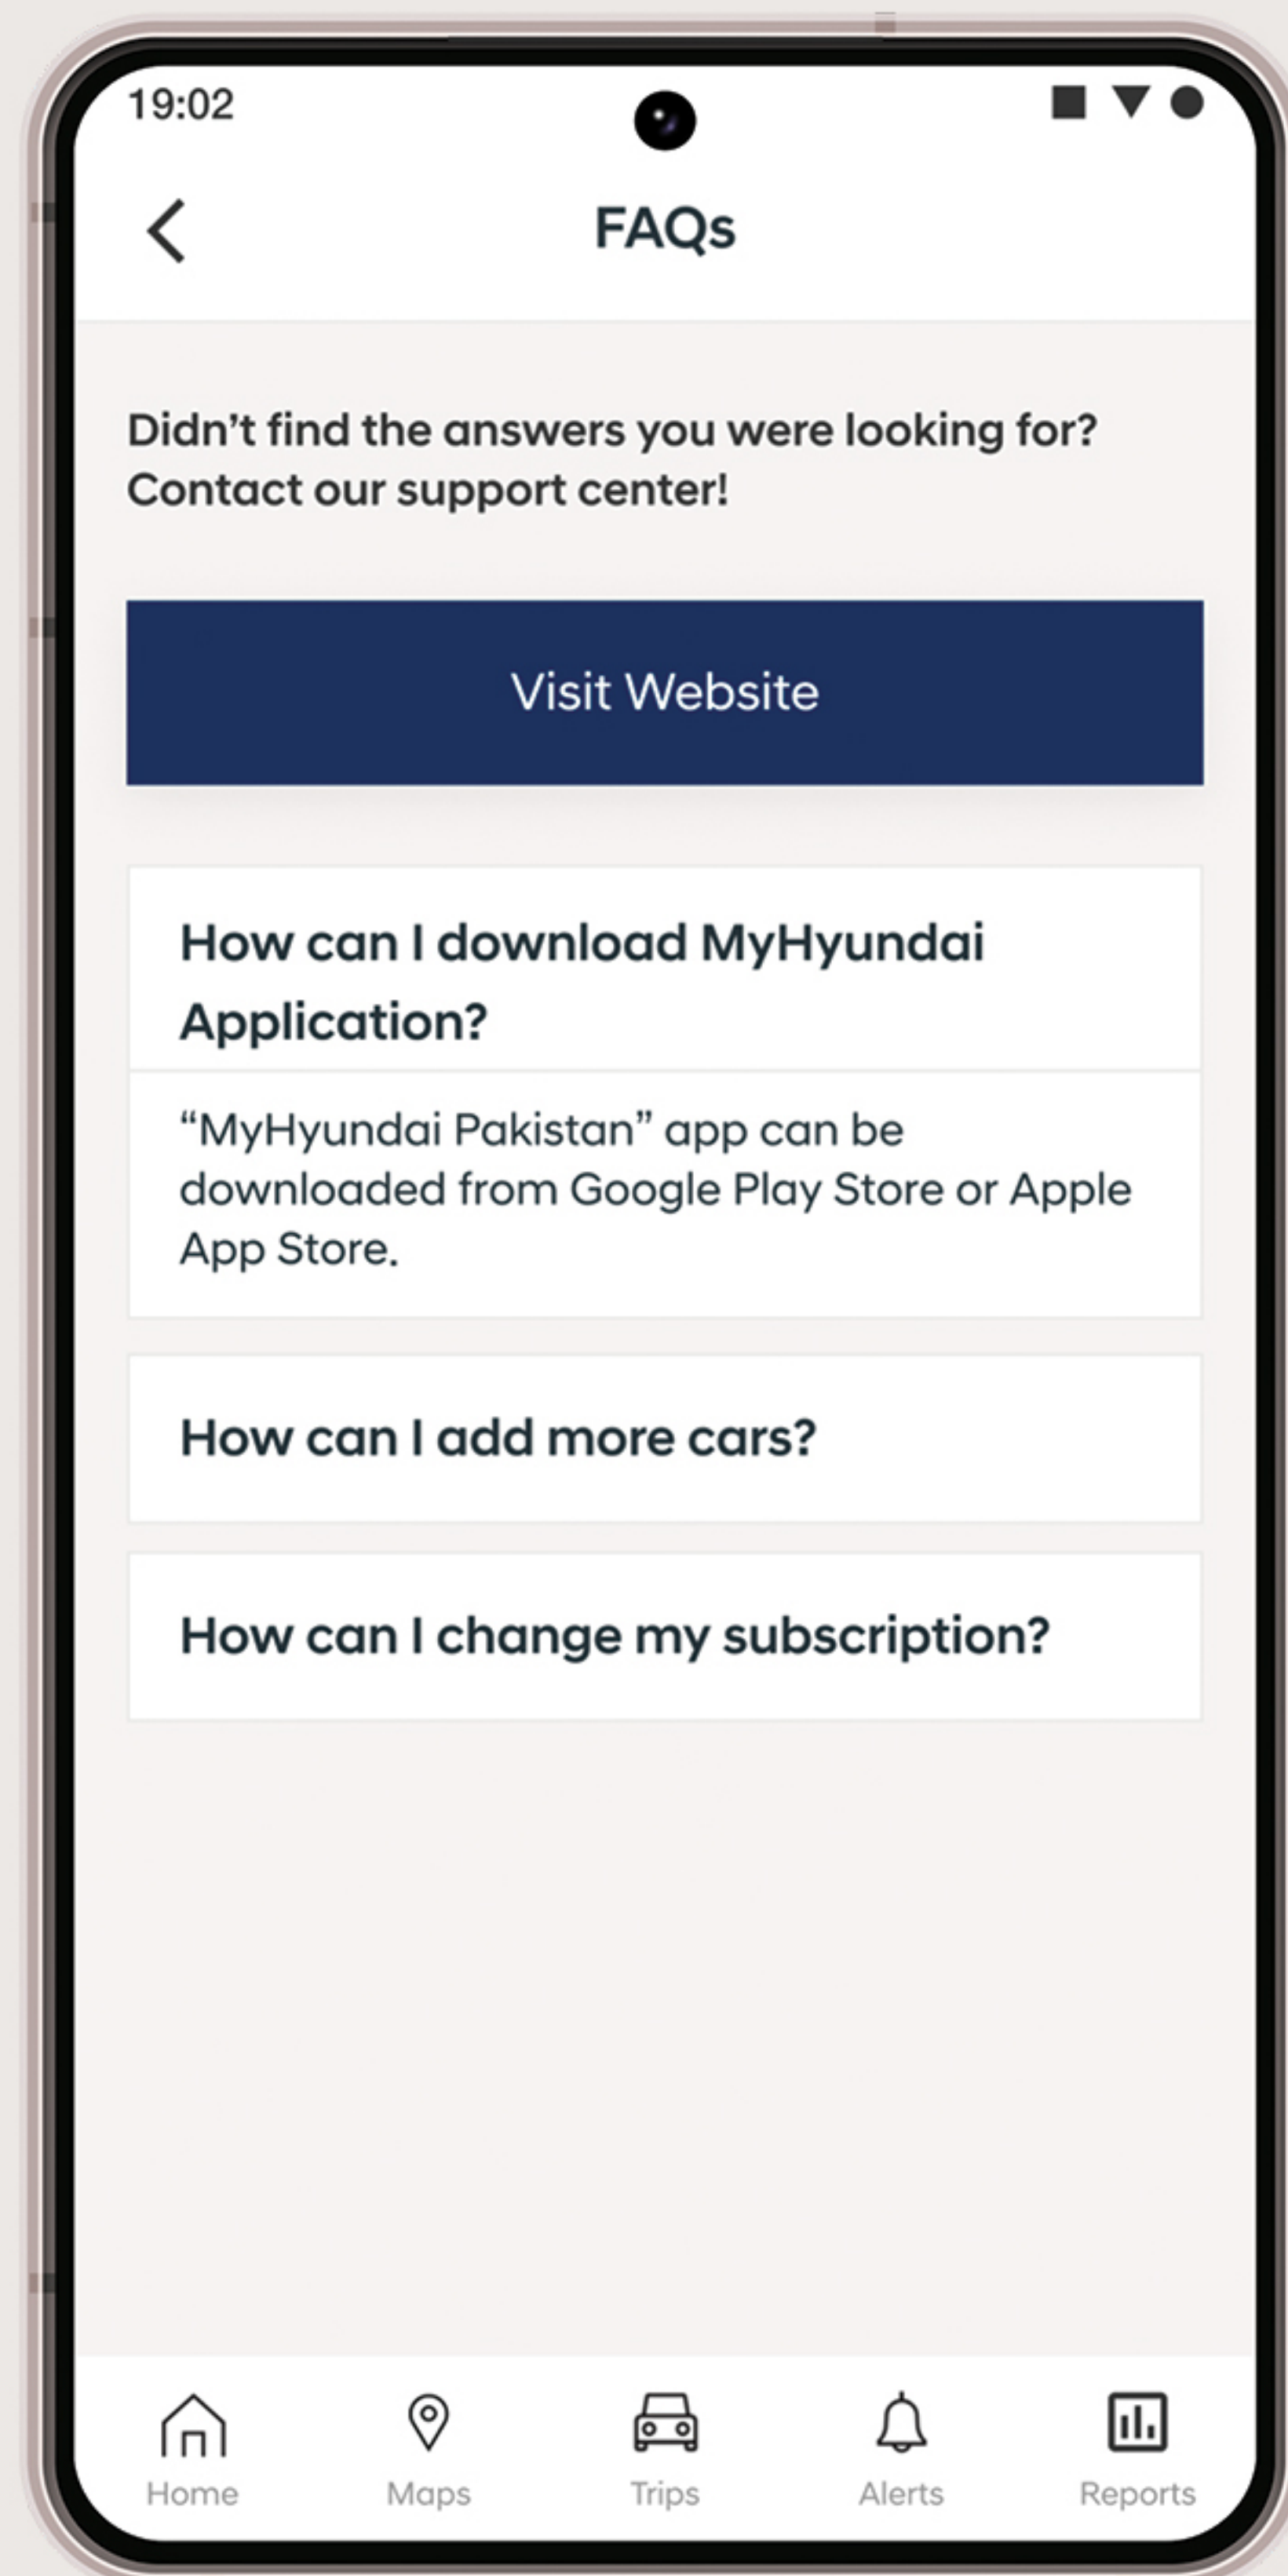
19:02

FAQs

Didn’t find the answers you were looking for? Contact our support center!

Visit Website

How can I download MyHyundai Application?

“MyHyundai Pakistan” app can be downloaded from Google Play Store or Apple App Store.

How can I add more cars?

How can I change my subscription?

Home
Maps
Trips
Alerts
Reports